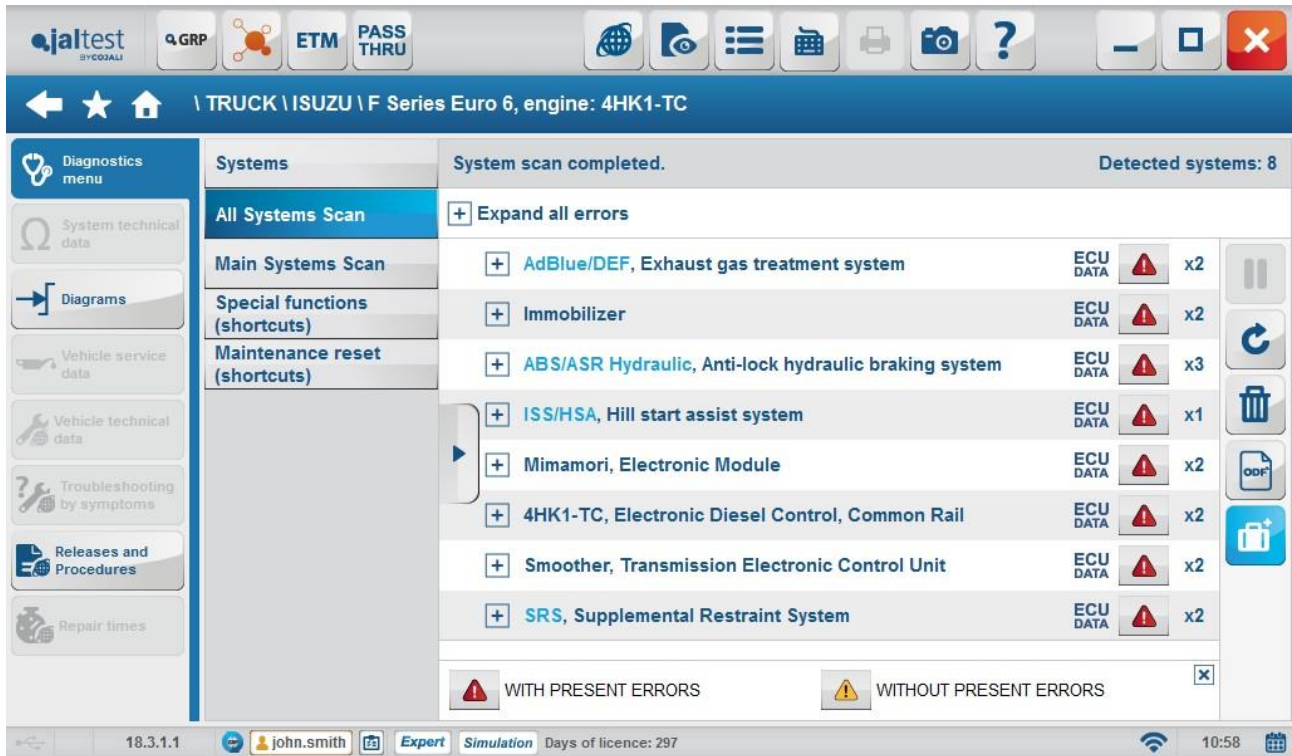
jaltest BYCOJALI
GRP
ETM
PASS THRU

\ TRUCK \ ISUZU \ F Series Euro 6, engine: 4HK1-TC

Diagnostics menu
System technical data
Diagrams
Vehicle service data
Vehicle technical data
Troubleshooting by symptoms
Releases and Procedures
Repair times

Systems
All Systems Scan
Main Systems Scan
Special functions (shortcuts)
Maintenance reset (shortcuts)

System scan completed.
Detected systems: 8

+ Expand all errors

| | | | |
|---|---|---|---|
| + | AdBlue/DEF, Exhaust gas treatment system | ECU DATA | x2 |
| + | Immobilizer | ECU DATA | x2 |
| + | ABS/ASR Hydraulic, Anti-lock hydraulic braking system | ECU DATA | x3 |
| + | ISS/HSA, Hill start assist system | ECU DATA | x1 |
| + | Mimamori, Electronic Module | ECU DATA | x2 |
| + | 4HK1-TC, Electronic Diesel Control, Common Rail | ECU DATA | x2 |
| + | Smoother, Transmission Electronic Control Unit | ECU DATA | x2 |
| + | SRS, Supplemental Restraint System | ECU DATA | x2 |

WITH PRESENT ERRORS
WITHOUT PRESENT ERRORS

ODF

18.3.1.1
john.smith
Expert
Simulation
Days of licence: 297
10:58